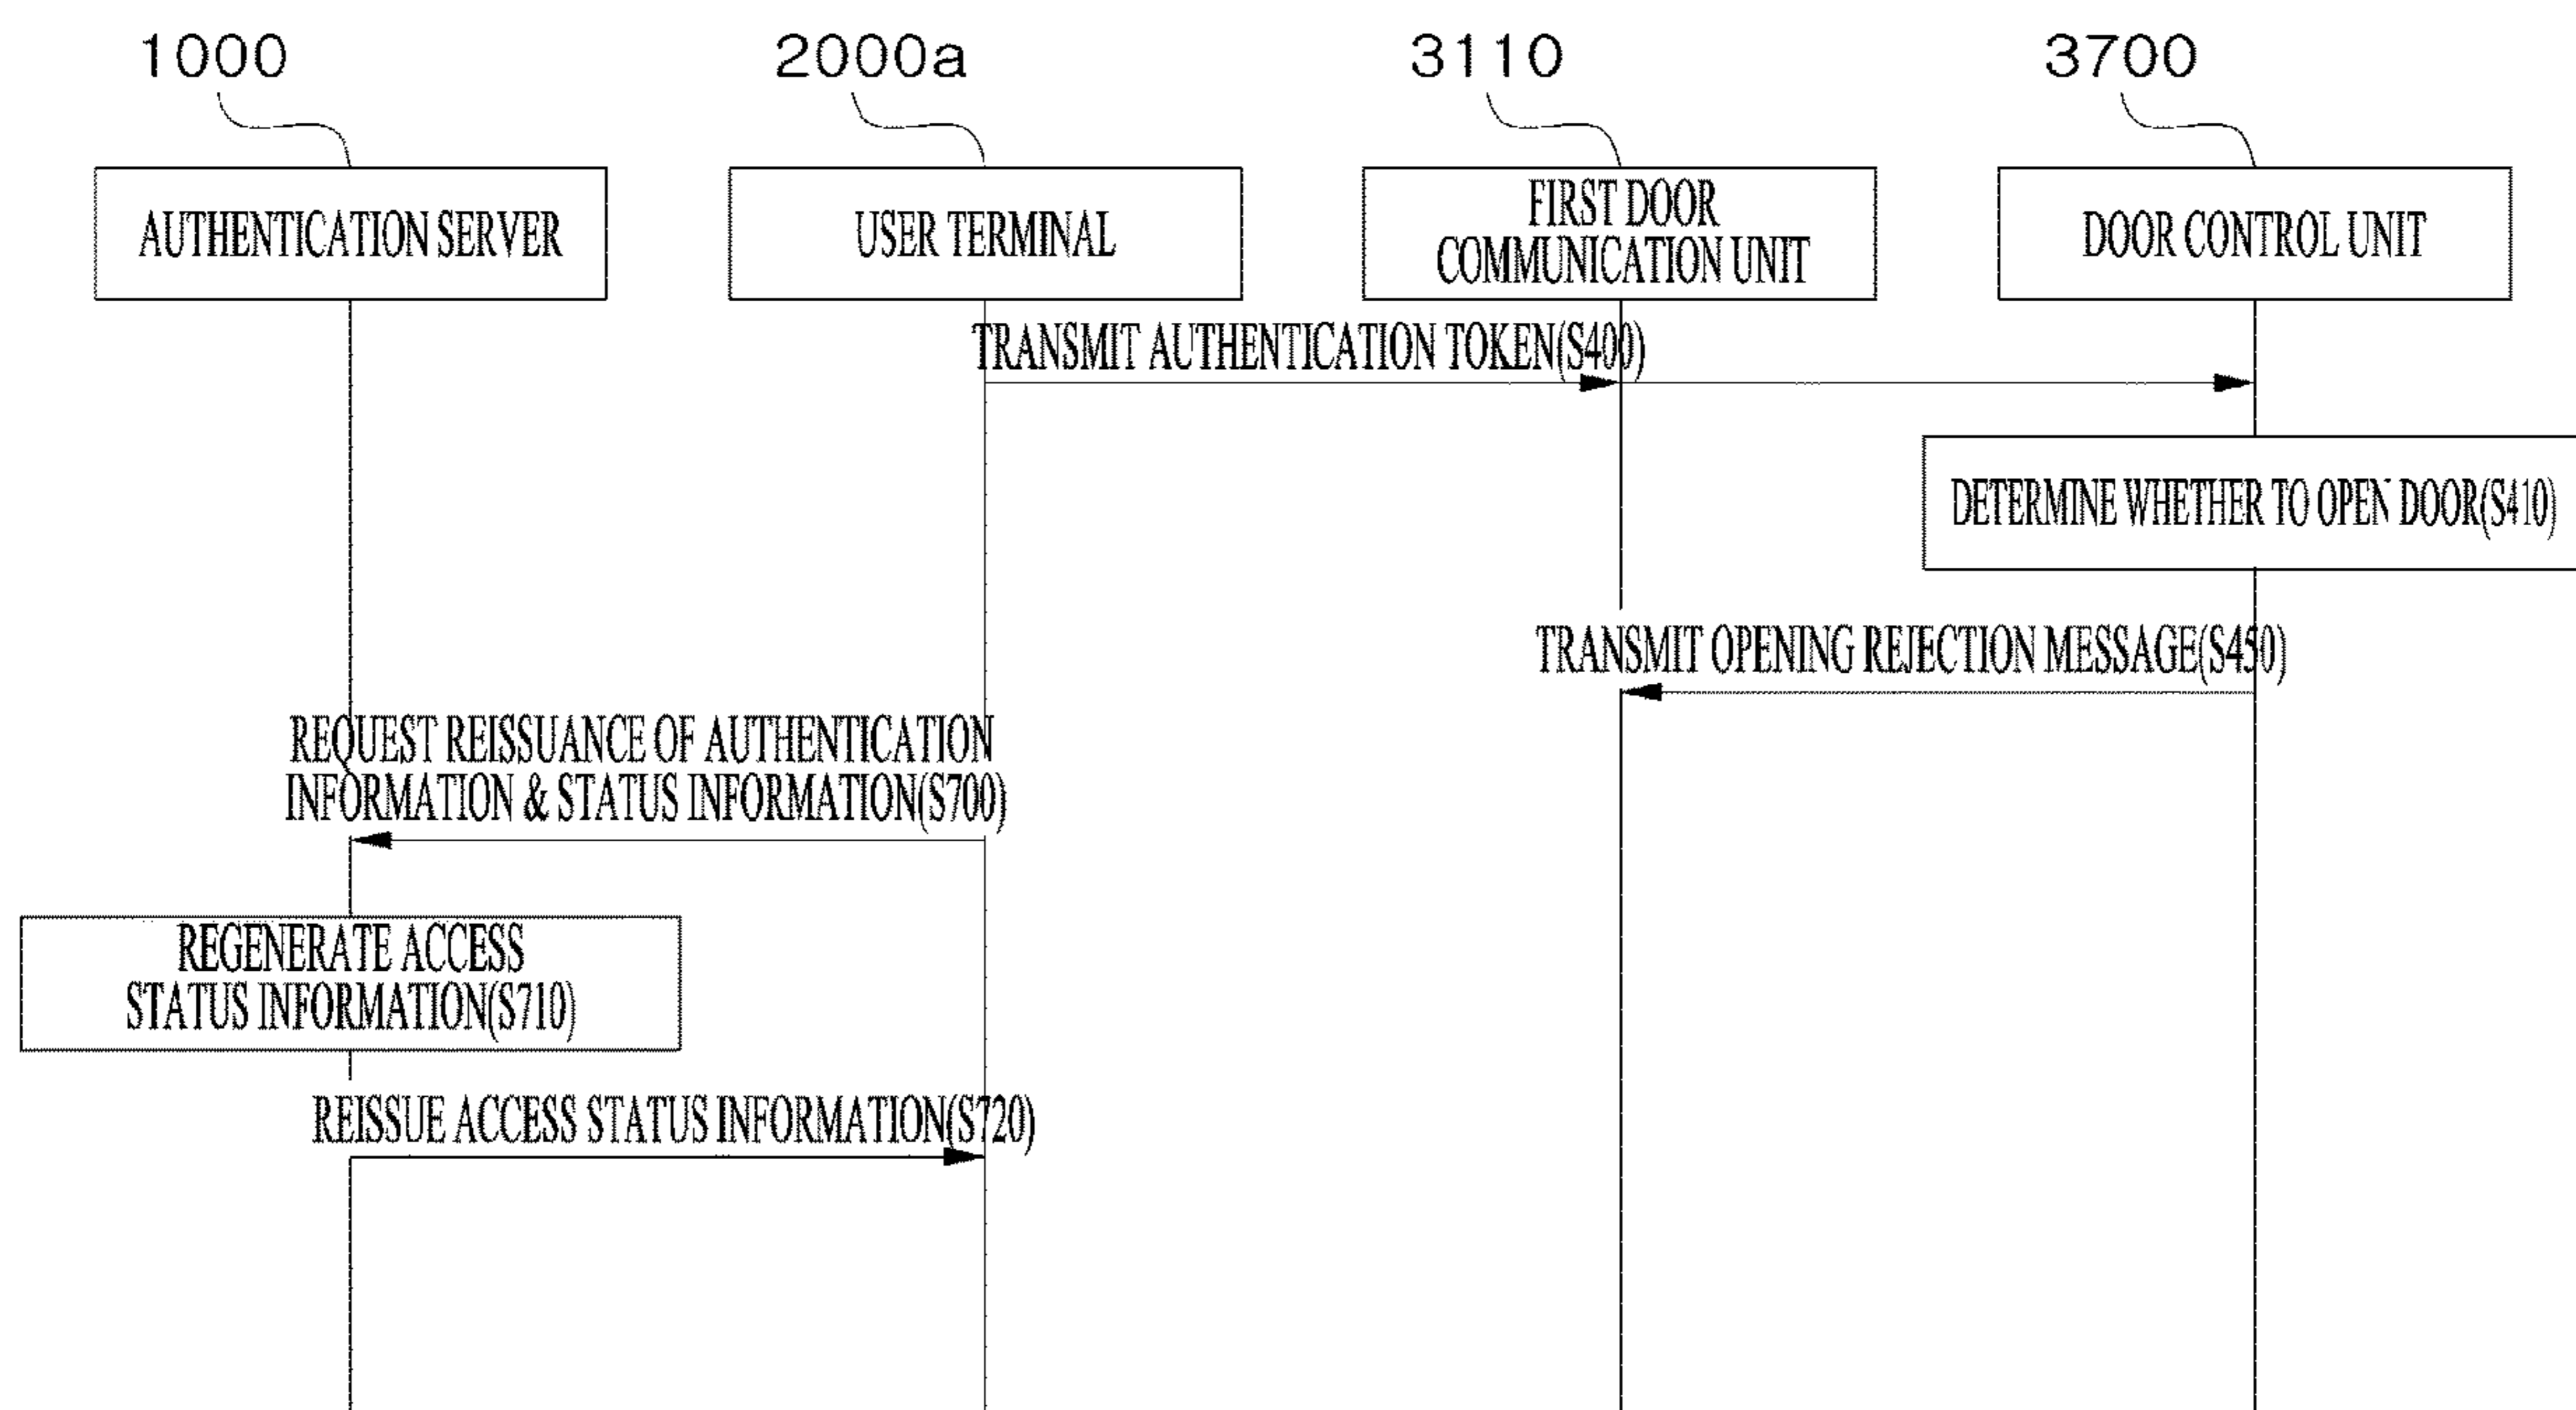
1000

2000a

3110

3700

AUTHENTICATION SERVER

USER TERMINAL

FIRST DOOR COMMUNICATION UNIT

DOOR CONTROL UNIT

TRANSMIT AUTHENTICATION TOKEN(S400)

DETERMINE WHETHER TO OPEN DOOR(S410)

TRANSMIT OPENING REJECTION MESSAGE(S450)

REQUEST REISSUANCE OF AUTHENTICATION INFORMATION & STATUS INFORMATION(S700)

REGENERATE ACCESS STATUS INFORMATION(S710)

REISSUE ACCESS STATUS INFORMATION(S720)